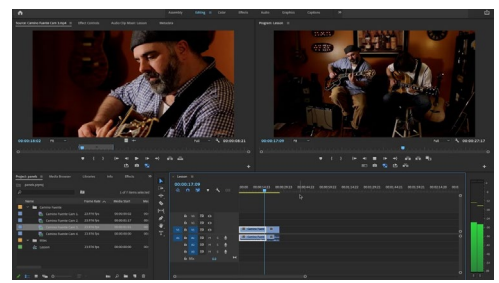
Assembly Editing Color Effects Audio Graphics Captions

Source: Camera Guitar Cam 1.mp4 Effect Controls Audio Clip Mixer: Lesson Metadata

Program: Lesson

00:00:14:02

00:00:08:21

00:00:17:04

00:00:27:17

Fit

Full

Project: panels Media Browser Libraries Info Effects

Lesson

00:00:17:04

Name

Frame Rate

Media Start

Camera Guitar Cam 1

Camera Guitar Cam 2

Video

Lesson

23.976 fps

00:00:00:00

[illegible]